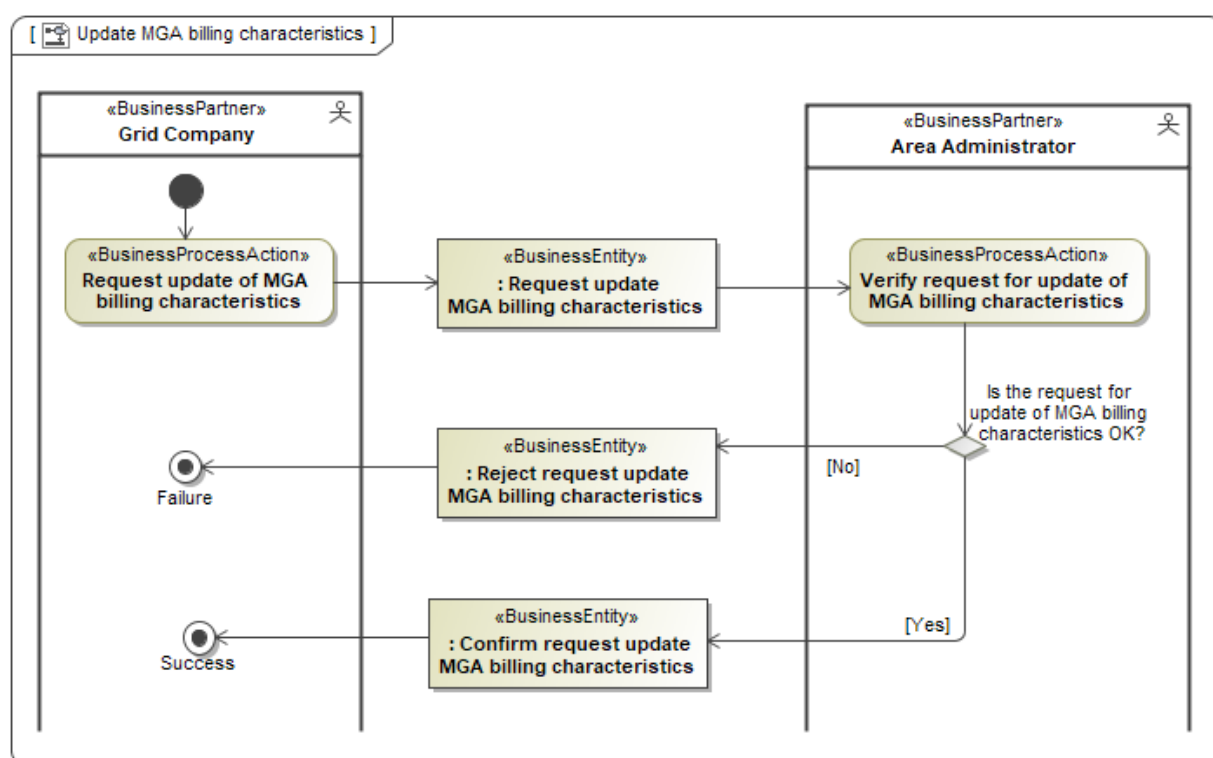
[ Update MGA billing characteristics ]

«BusinessPartner»
Grid Company

«BusinessPartner»
Area Administrator

«BusinessProcessAction»
Request update of MGA billing characteristics

«BusinessEntity»
: Request update MGA billing characteristics

«BusinessProcessAction»
Verify request for update of MGA billing characteristics

Is the request for update of MGA billing characteristics OK?

«BusinessEntity»
: Reject request update MGA billing characteristics

[No]

Failure

«BusinessEntity»
: Confirm request update MGA billing characteristics

[Yes]

Success